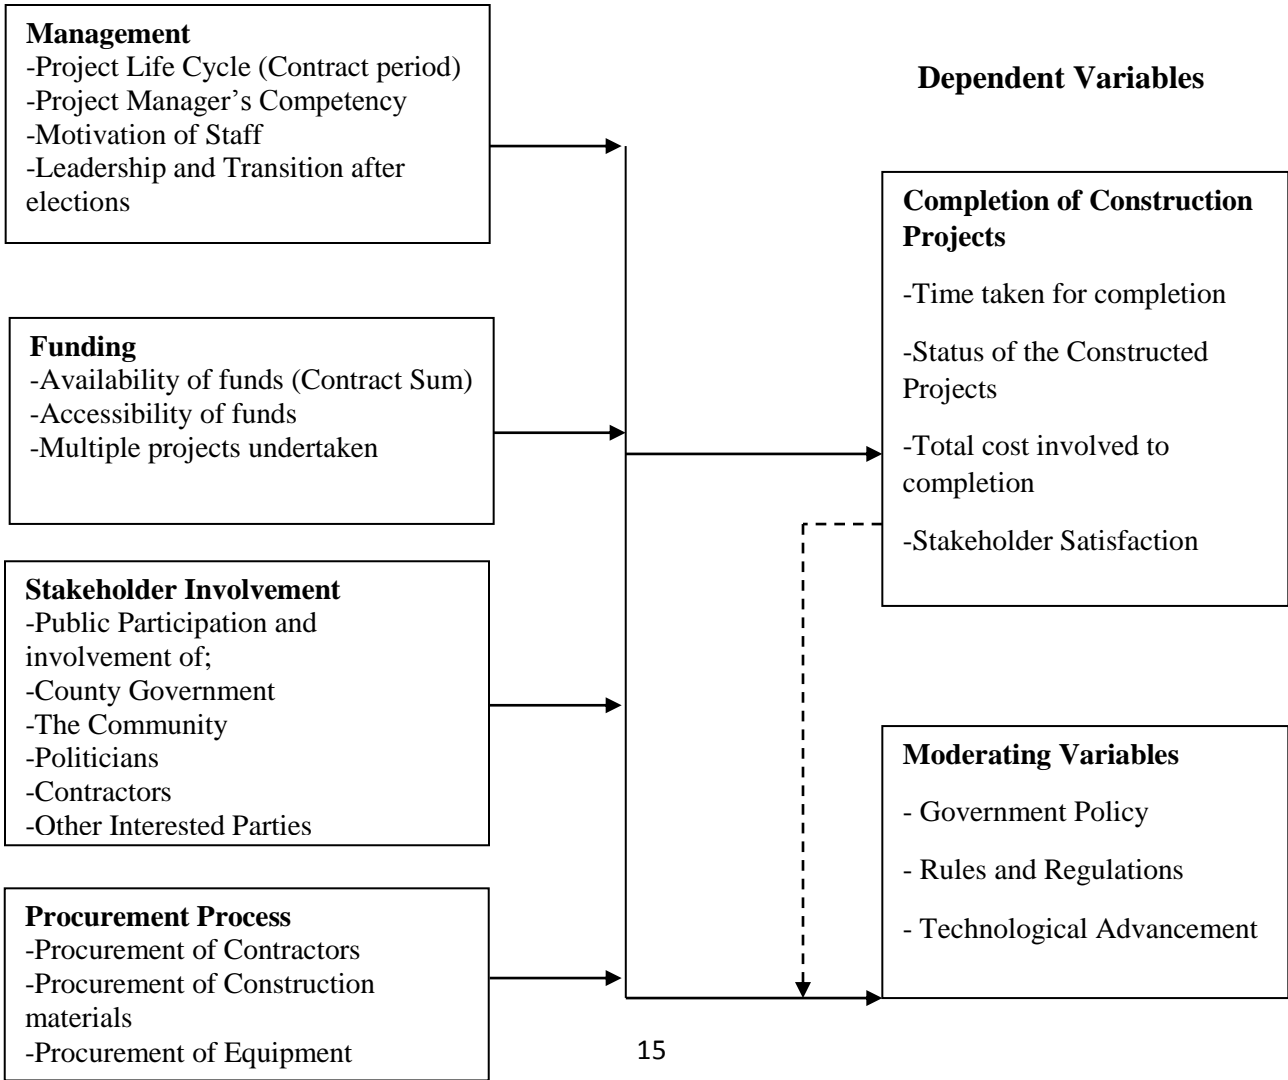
**Management**
-Project Life Cycle (Contract period)
-Project Manager's Competency
-Motivation of Staff
-Leadership and Transition after elections

**Funding**
-Availability of funds (Contract Sum)
-Accessibility of funds
-Multiple projects undertaken

**Stakeholder Involvement**
-Public Participation and involvement of;
-County Government
-The Community
-Politicians
-Contractors
-Other Interested Parties

**Procurement Process**
-Procurement of Contractors
-Procurement of Construction materials
-Procurement of Equipment

**Dependent Variables**

**Completion of Construction Projects**
-Time taken for completion
-Status of the Constructed Projects
-Total cost involved to completion
-Stakeholder Satisfaction

**Moderating Variables**
- Government Policy
- Rules and Regulations
- Technological Advancement

15